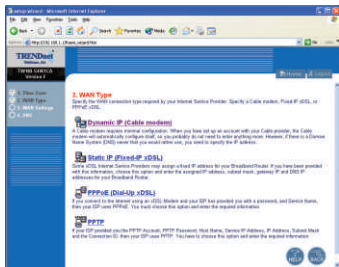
Setup wizard - Microsoft Internet Explorer

File Edit View Favorites Tools Help

Back Search Favorites Media

Address http://192.168.1.1/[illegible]

Go Links

TRENDnet

TW100-S4W1CA

Version 2

1. Time Zone
2. WAN Type
3. WAN Settings
4. DNS

Home Logout

2. WAN Type

Specify the WAN connection type required by your Internet Service Provider. Specify a Cable modem, Fixed IP xDSL, or PPPoE xDSL.

Dynamic IP (Cable modem)

A Cable modem requires minimal configuration. When you have set up an account with your Cable provider, the Cable modem will automatically configure itself, so you probably do not need to enter anything more. However, if there is a Domain Name System (DNS) name that you would rather use, you need to specify the IP address.

Static IP (Fixed-IP xDSL)

Some xDSL Internet Service Providers may assign a fixed IP address for your Broadband Router. If you have been provided with this information, choose this option and enter the assigned IP address, subnet mask, gateway IP and DNS IP addresses for your Broadband Router.

PPPoE (Dial-Up xDSL)

If you connect to the Internet using an xDSL Modem and your ISP has provided you with a password, and Service Name, then your ISP uses PPPoE. You must choose this option and enter the required information.

PPTP

If your ISP provided you the PPTP Account, PPTP Password, Host Name, Service IP Address, IP Address, Subnet Mask and the Connection ID, then your ISP uses PPTP. You have to choose this option and enter the required information.

HELP BACK